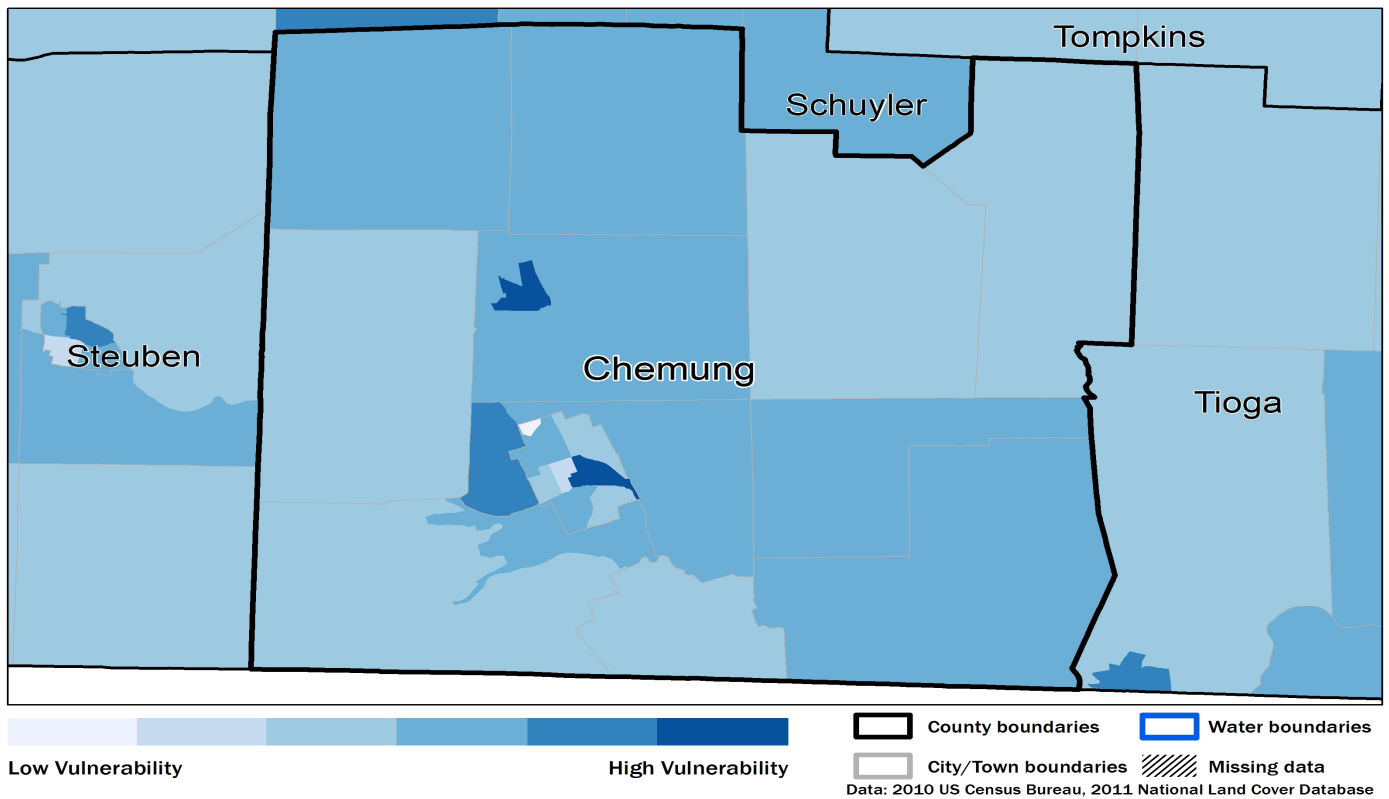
Tompkins

Schuyler

Steuben

Chemung

Tioga

Low Vulnerability

High Vulnerability

County boundaries

Water boundaries

City/Town boundaries

Missing data

Data: 2010 US Census Bureau, 2011 National Land Cover Database